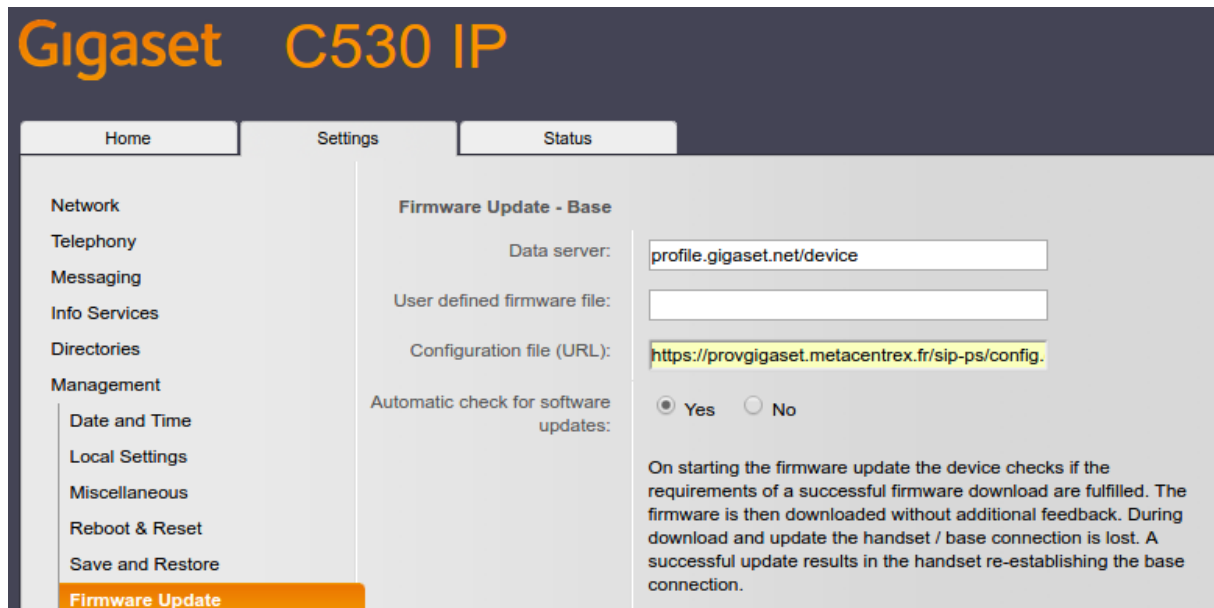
Gigaset C530 IP

Home
Settings
Status

Network
Telephony
Messaging
Info Services
Directories
Management
Date and Time
Local Settings
Miscellaneous
Reboot & Reset
Save and Restore
Firmware Update

Firmware Update - Base

Data server: profile.gigaset.net/device

User defined firmware file:

Configuration file (URL): https://provgigaset.metacentrex.fr/sip-ps/config.

Automatic check for software updates: Yes No

On starting the firmware update the device checks if the requirements of a successful firmware download are fulfilled. The firmware is then downloaded without additional feedback. During download and update the handset / base connection is lost. A successful update results in the handset re-establishing the base connection.